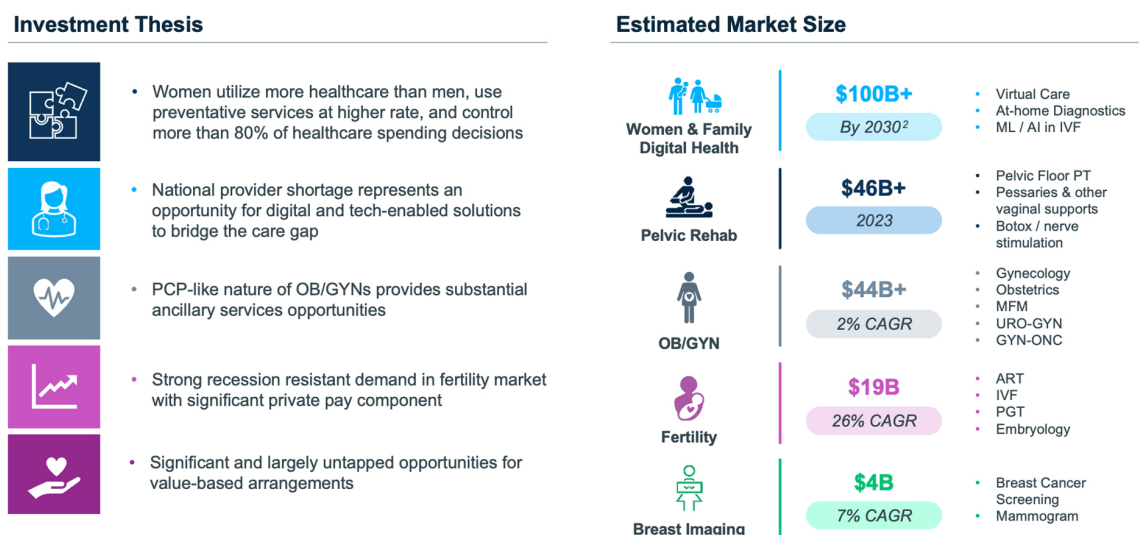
Investment Thesis

• Women utilize more healthcare than men, use preventative services at higher rate, and control more than 80% of healthcare spending decisions

• National provider shortage represents an opportunity for digital and tech-enabled solutions to bridge the care gap

• PCP-like nature of OB/GYNs provides substantial ancillary services opportunities

• Strong recession resistant demand in fertility market with significant private pay component

• Significant and largely untapped opportunities for value-based arrangements

Estimated Market Size

Women & Family Digital Health
$100B+
By 2030$^2$
• Virtual Care
• At-home Diagnostics
• ML / AI in IVF

Pelvic Rehab
$46B+
2023
• Pelvic Floor PT
• Pessaries & other vaginal supports
• Botox / nerve stimulation

OB/GYN
$44B+
2% CAGR
• Gynecology
• Obstetrics
• MFM
• URO-GYN
• GYN-ONC

Fertility
$19B
26% CAGR
• ART
• IVF
• PGT
• Embryology

Breast Imaging
$4B
7% CAGR
• Breast Cancer Screening
• Mammogram